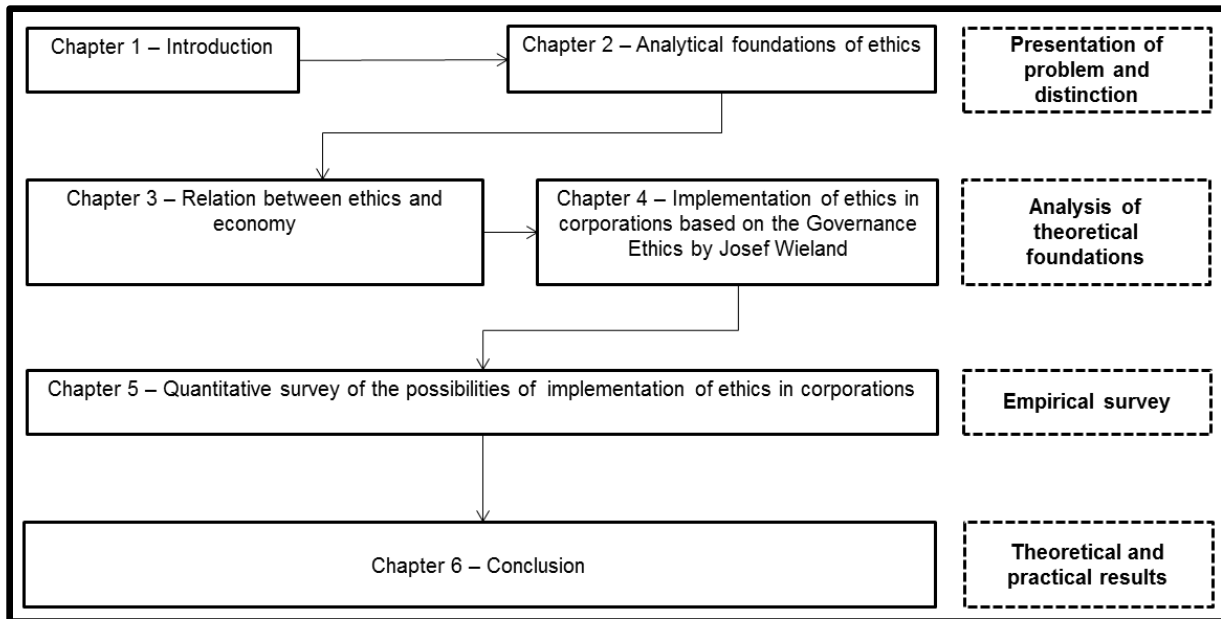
Chapter 1 – Introduction

Chapter 2 – Analytical foundations of ethics

Presentation of problem and distinction

Chapter 3 – Relation between ethics and economy

Chapter 4 – Implementation of ethics in corporations based on the Governance Ethics by Josef Wieland

Analysis of theoretical foundations

Chapter 5 – Quantitative survey of the possibilities of implementation of ethics in corporations

Empirical survey

Chapter 6 – Conclusion

Theoretical and practical results